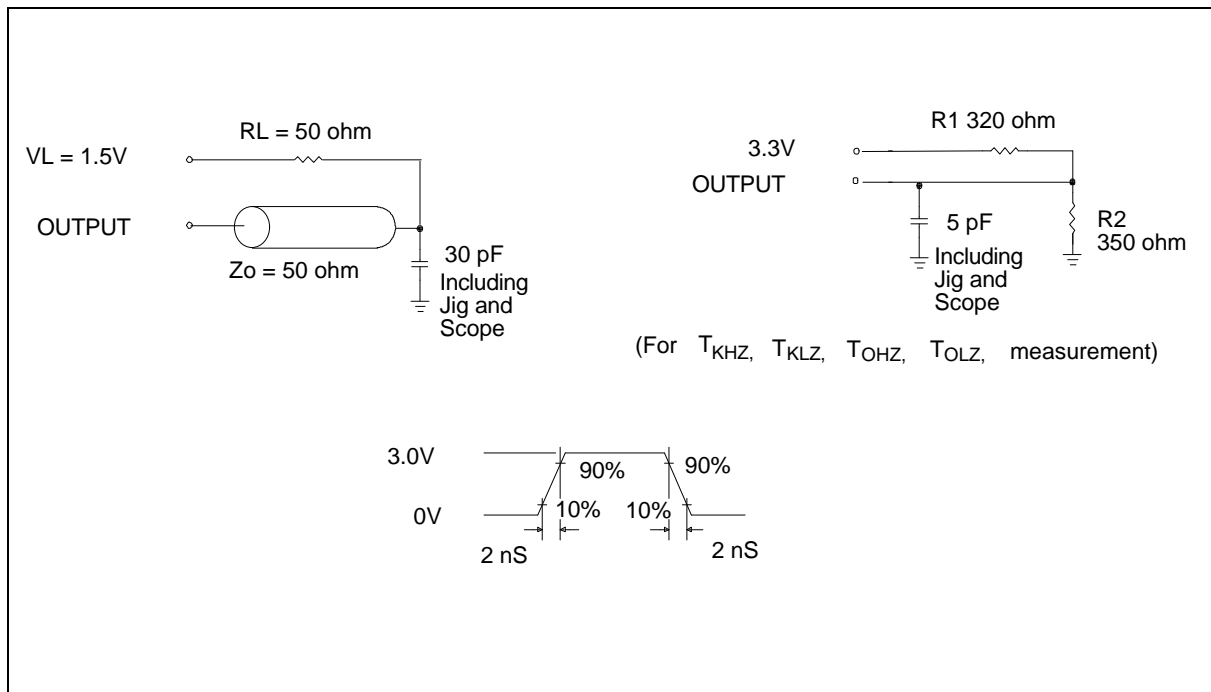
RL = 50 ohm

VL = 1.5V

OUTPUT

Zo = 50 ohm

30 pF
Including
Jig and
Scope

R1 320 ohm

3.3V

OUTPUT

5 pF
Including
Jig and
Scope

R2
350 ohm

(For $T_{KHZ}$, $T_{KLZ}$, $T_{OHZ}$, $T_{OLZ}$, measurement)

3.0V

90%

90%

0V

10%

10%

2 nS

2 nS